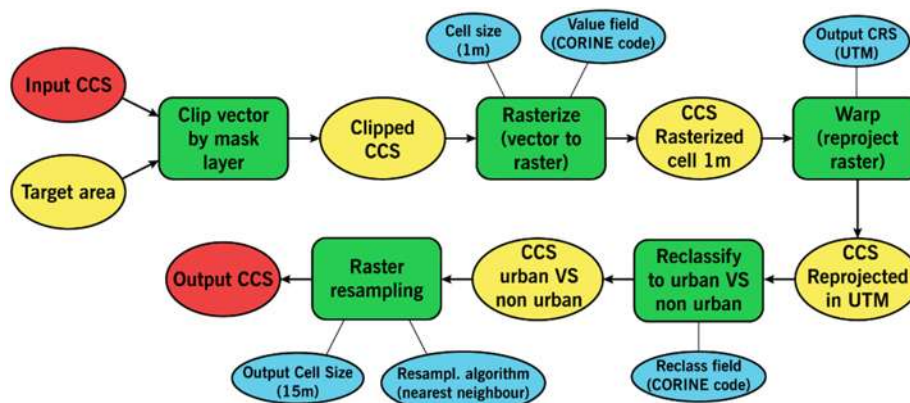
Input CCS

Target area

Clip vector by mask layer

Clipped CCS

Cell size (1m)

Value field (CORINE code)

Rasterize (vector to raster)

CCS Rasterized cell 1m

Output CRS (UTM)

Warp (reproject raster)

CCS Reprojected in UTM

Reclassify to urban VS non urban

Reclass field (CORINE code)

CCS urban VS non urban

Raster resampling

Output Cell Size (15m)

Resampl. algorithm (nearest neighbour)

Output CCS